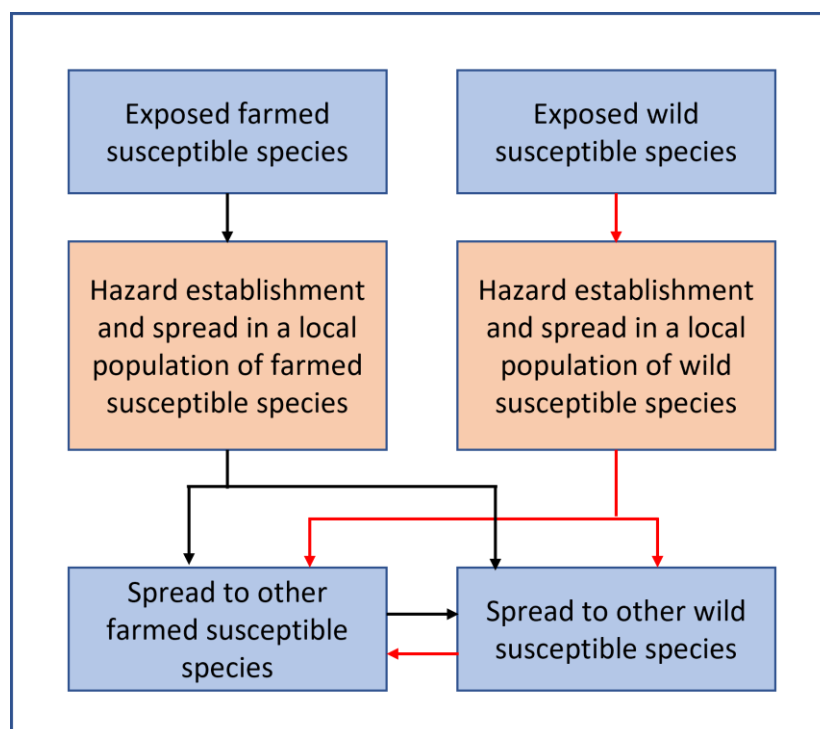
Exposed farmed susceptible species

Exposed wild susceptible species

Hazard establishment and spread in a local population of farmed susceptible species

Hazard establishment and spread in a local population of wild susceptible species

Spread to other farmed susceptible species

Spread to other wild susceptible species